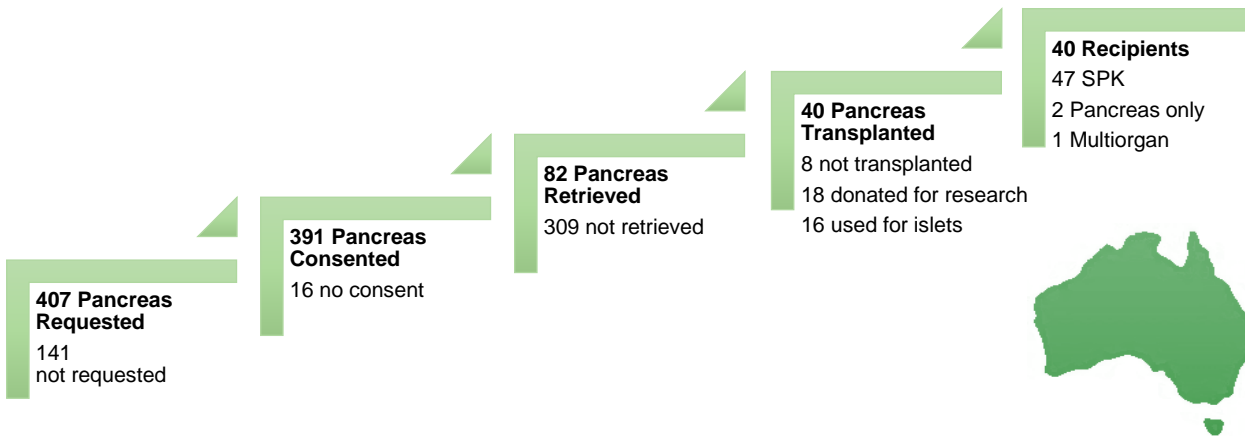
407 Pancreas Requested
141
not requested

391 Pancreas Consented
16 no consent

82 Pancreas Retrieved
309 not retrieved

40 Pancreas Transplanted
8 not transplanted
18 donated for research
16 used for islets

40 Recipients
47 SPK
2 Pancreas only
1 Multiorgan